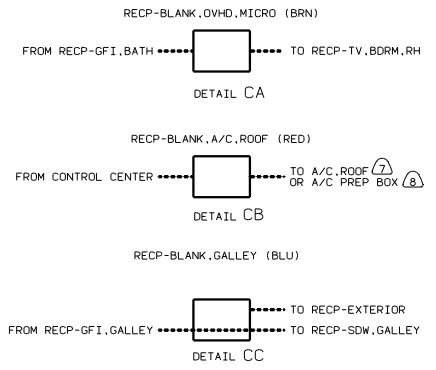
RECP-BLANK,OVHD,MICRO (BRN)

FROM RECP-GFI,BATH

TO RECP-TV,BDRM,RH

DETAIL CA

RECP-BLANK,A/C,ROOF (RED)

FROM CONTROL CENTER

TO A/C,ROOF 7
OR A/C PREP BOX 8

DETAIL CB

RECP-BLANK,GALLEY (BLU)

TO RECP-EXTERIOR

FROM RECP-GFI,GALLEY

TO RECP-SDW,GALLEY

DETAIL CC